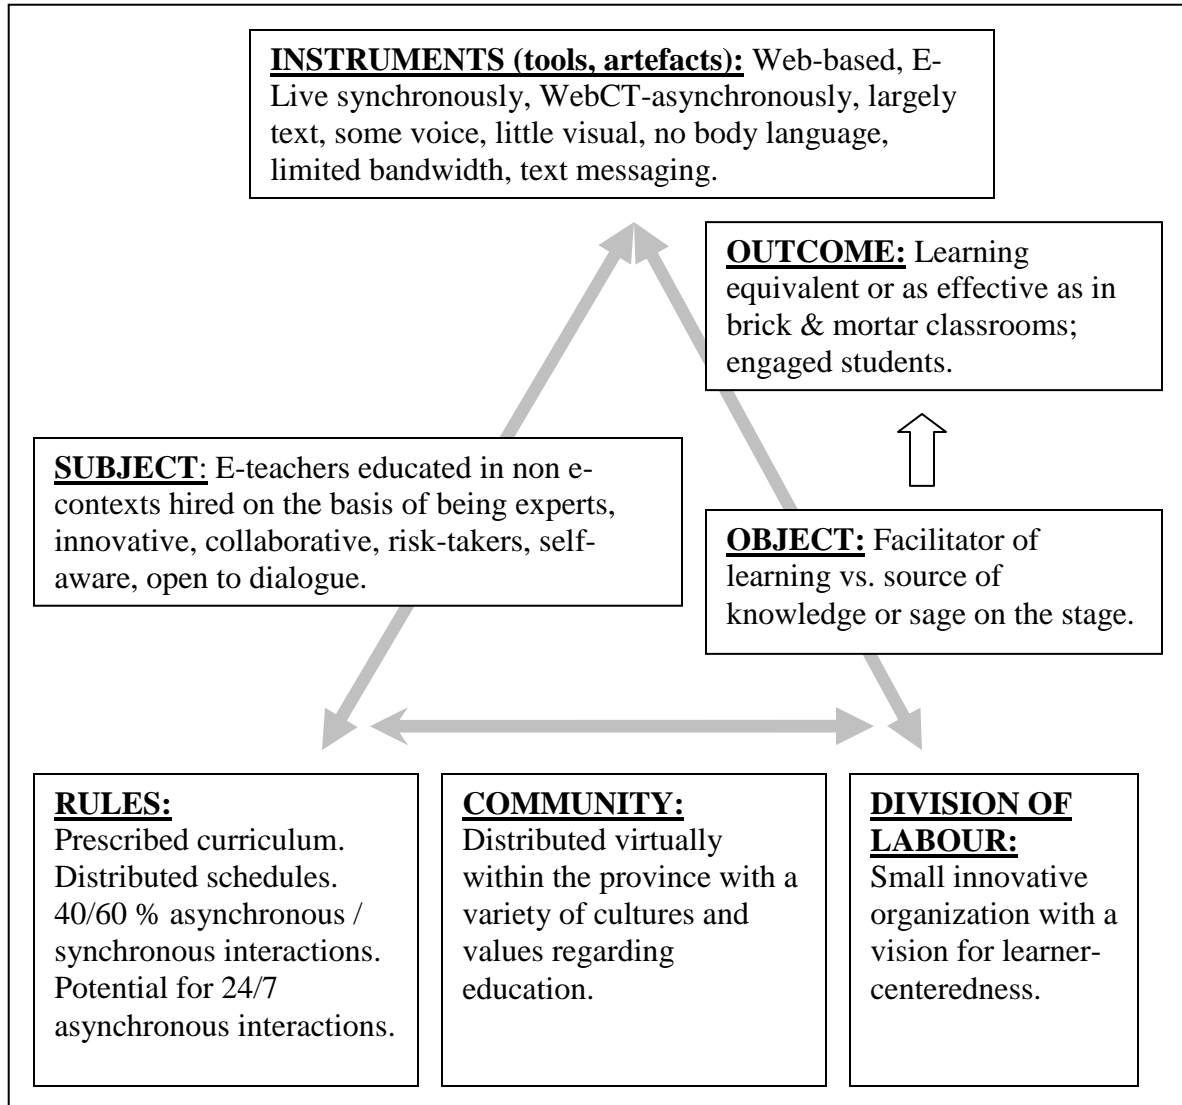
**INSTRUMENTS (tools, artefacts):** Web-based, E-Live synchronously, WebCT-asynchronously, largely text, some voice, little visual, no body language, limited bandwidth, text messaging.

**OUTCOME:** Learning equivalent or as effective as in brick & mortar classrooms; engaged students.

**SUBJECT**: E-teachers educated in non e-contexts hired on the basis of being experts, innovative, collaborative, risk-takers, self-aware, open to dialogue.

**OBJECT:** Facilitator of learning vs. source of knowledge or sage on the stage.

**RULES:**
Prescribed curriculum. Distributed schedules. 40/60 % asynchronous / synchronous interactions. Potential for 24/7 asynchronous interactions.

**COMMUNITY:**
Distributed virtually within the province with a variety of cultures and values regarding education.

**DIVISION OF LABOUR:**
Small innovative organization with a vision for learner-centeredness.